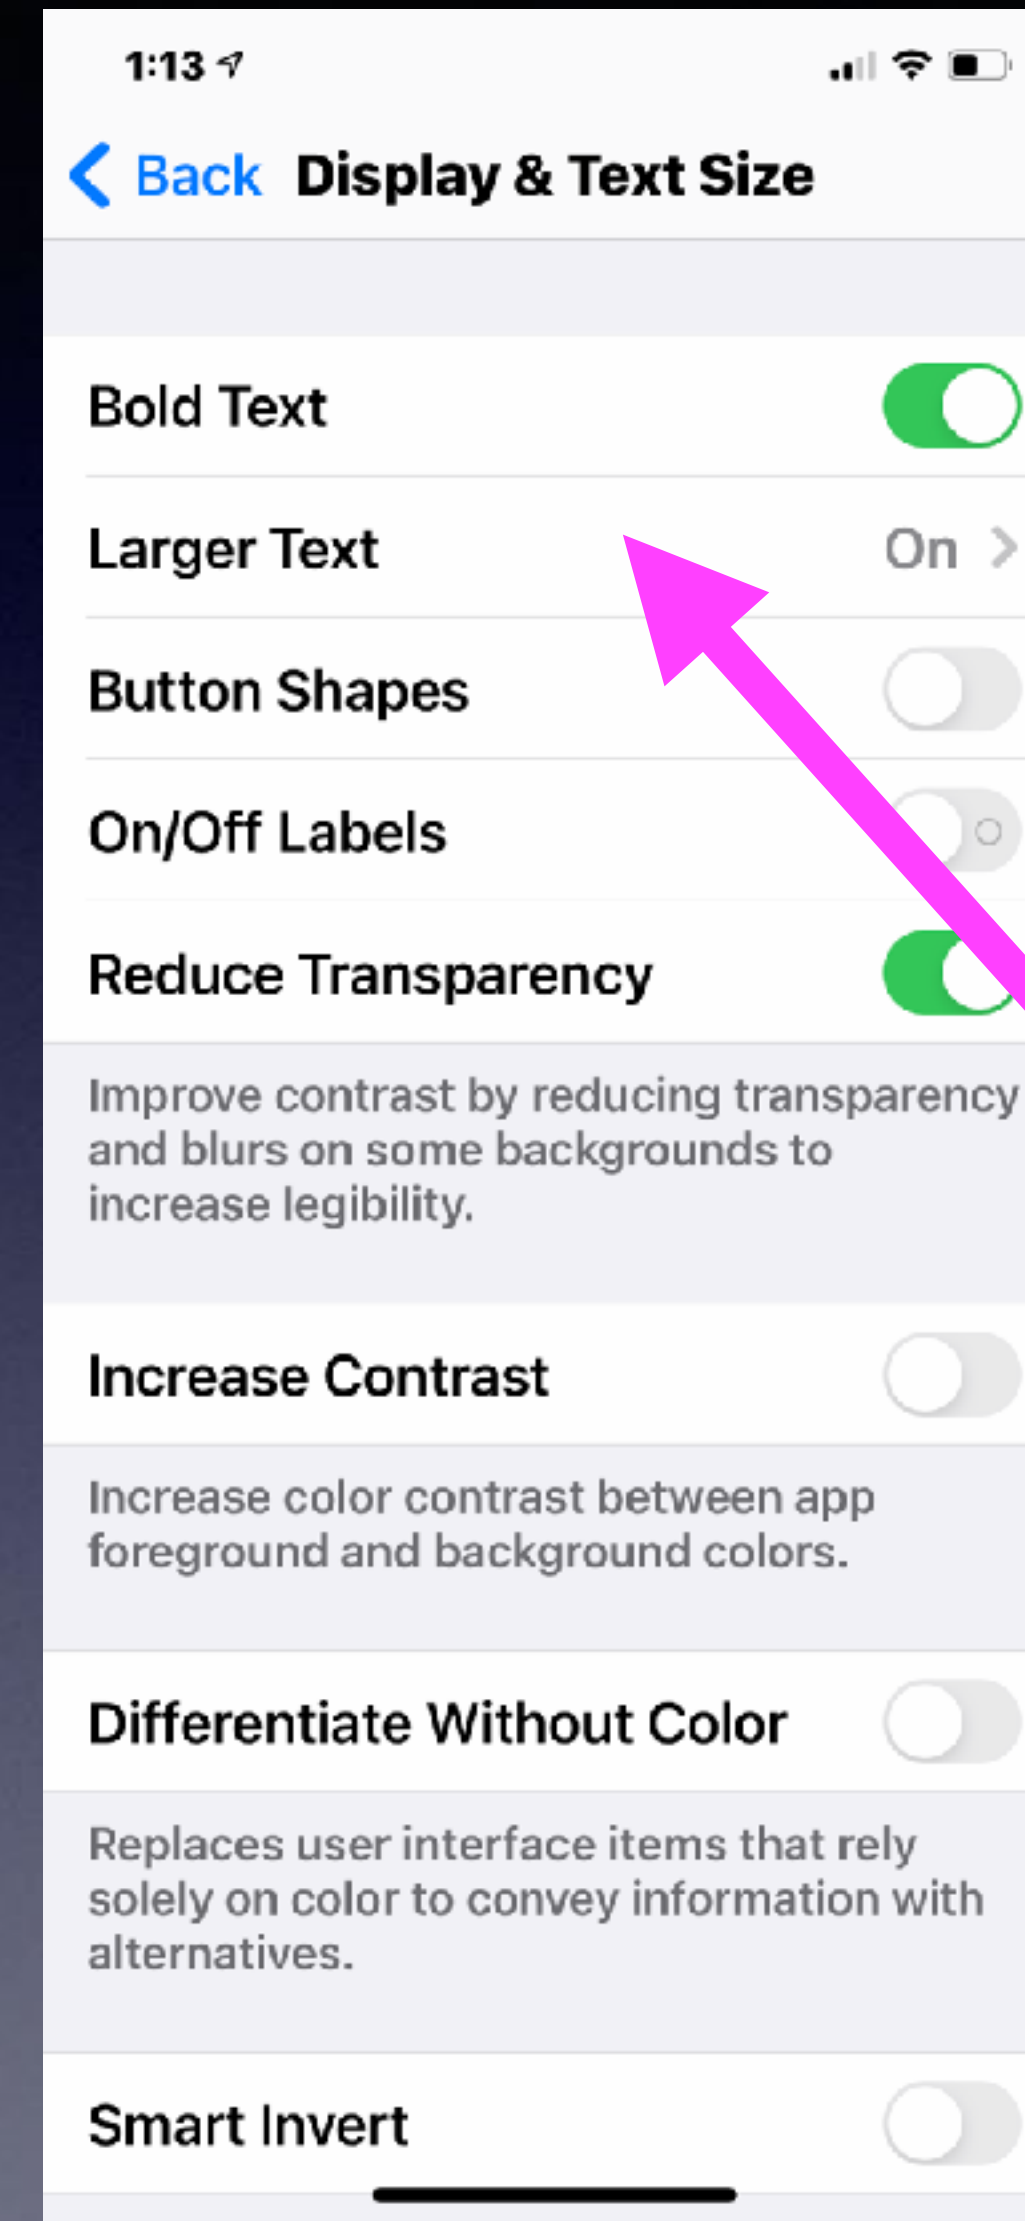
1:13

Back Display & Text Size

Bold Text

Larger Text On

Button Shapes

On/Off Labels

Reduce Transparency

Improve contrast by reducing transparency and blurs on some backgrounds to increase legibility.

Increase Contrast

Increase color contrast between app foreground and background colors.

Differentiate Without Color

Replaces user interface items that rely solely on color to convey information with alternatives.

Smart Invert